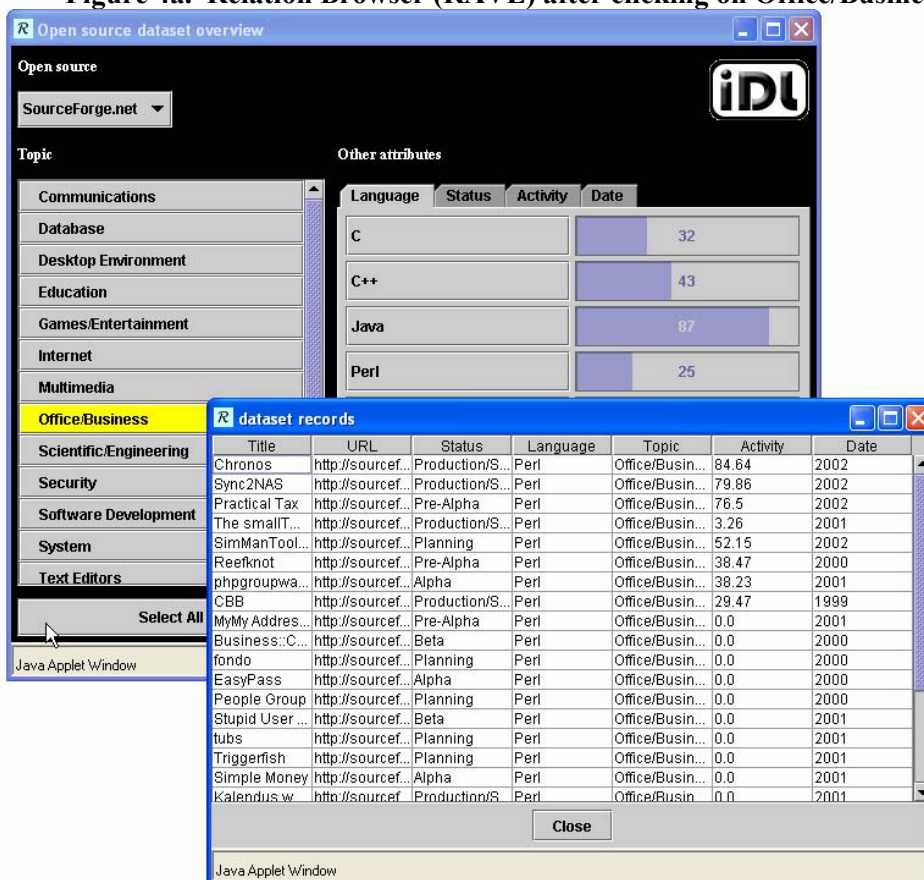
Figure 4a. Relation Browser (RAVE) after clicking on Office/Busine

Open source dataset overview

Open source

SourceForge.net

iDL

Topic

Other attributes

Communications
Database
Desktop Environment
Education
Games/Entertainment
Internet
Multimedia
Office/Business
Scientific/Engineering
Security
Software Development
System
Text Editors

Select All

Java Applet Window

Language | Status | Activity | Date

| | |
|---|---|
| C | 32 |
| C++ | 43 |
| Java | 87 |
| Perl | 25 |

dataset records

| Title | URL | Status | Language | Topic | Activity | Date |
|---|---|---|---|---|---|---|
| Chronos | http://sourcef... | Production/S... | Perl | Office/Busin... | 84.64 | 2002 |
| Sync2NAS | http://sourcef... | Production/S... | Perl | Office/Busin... | 79.86 | 2002 |
| Practical Tax | http://sourcef... | Pre-Alpha | Perl | Office/Busin... | 76.5 | 2002 |
| The smallT... | http://sourcef... | Production/S... | Perl | Office/Busin... | 3.26 | 2001 |
| SimManTool... | http://sourcef... | Planning | Perl | Office/Busin... | 52.15 | 2002 |
| Reefknot | http://sourcef... | Pre-Alpha | Perl | Office/Busin... | 38.47 | 2000 |
| phpgroupwa... | http://sourcef... | Alpha | Perl | Office/Busin... | 38.23 | 2001 |
| CBB | http://sourcef... | Production/S... | Perl | Office/Busin... | 29.47 | 1999 |
| MyMy Addres... | http://sourcef... | Pre-Alpha | Perl | Office/Busin... | 0.0 | 2001 |
| Business::C... | http://sourcef... | Beta | Perl | Office/Busin... | 0.0 | 2000 |
| fondo | http://sourcef... | Planning | Perl | Office/Busin... | 0.0 | 2000 |
| EasyPass | http://sourcef... | Alpha | Perl | Office/Busin... | 0.0 | 2000 |
| People Group | http://sourcef... | Planning | Perl | Office/Busin... | 0.0 | 2000 |
| Stupid User ... | http://sourcef... | Beta | Perl | Office/Busin... | 0.0 | 2001 |
| tubs | http://sourcef... | Planning | Perl | Office/Busin... | 0.0 | 2001 |
| Triggerfish | http://sourcef... | Planning | Perl | Office/Busin... | 0.0 | 2001 |
| Simple Money | http://sourcef... | Alpha | Perl | Office/Busin... | 0.0 | 2001 |
| Kalendus w... | http://sourcef... | Production/S... | Perl | Office/Busin... | 0.0 | 2001 |

Close

Java Applet Window